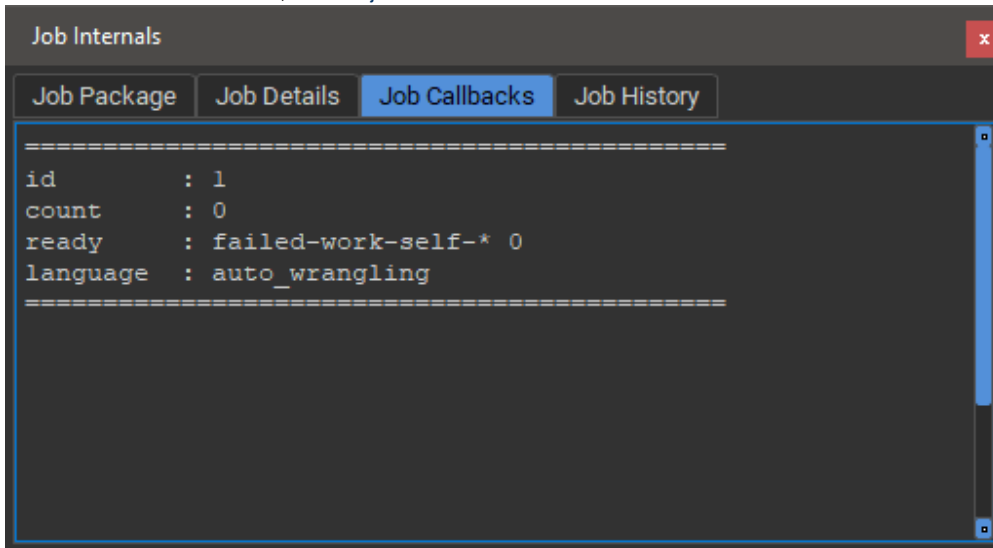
Job Internals
x
Job Package | Job Details | Job Callbacks | Job History

=============================================
id         : 1
count      : 0
ready      : failed-work-self-* 0
language   : auto_wrangling
=============================================